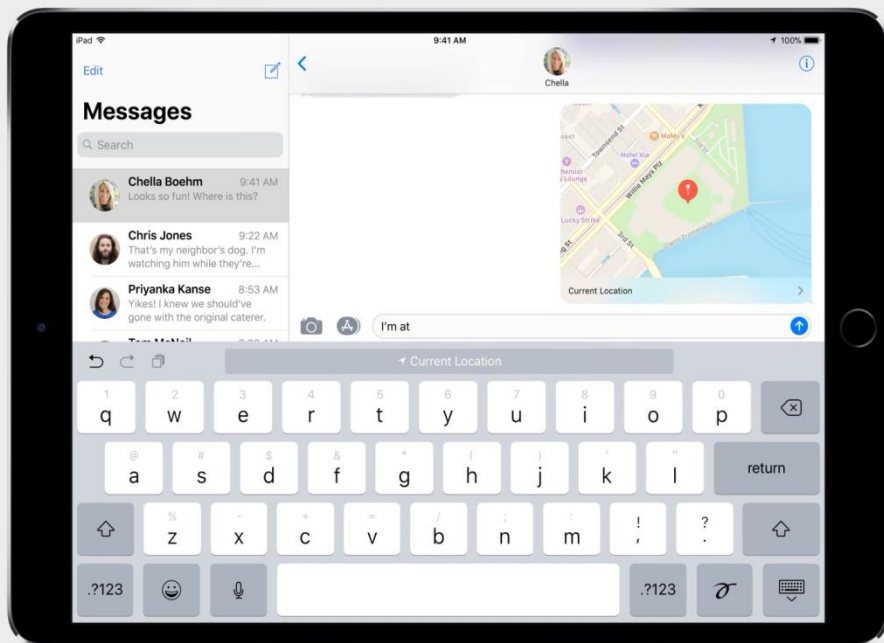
iPad

9:41 AM

100%

Edit

Messages

Search

Chella Boehm 9:41 AM
Looks so fun! Where is this?

Chris Jones 9:22 AM
That's my neighbor's dog. I'm watching him while they're...

Priyanka Kanse 8:53 AM
Yikes! I knew we should've gone with the original caterer.

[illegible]

Chella

Townsend St

MoMo's

Hotel Via

Willie Mays Plz

Lucky Strike

2nd St

Current Location

I'm at

Current Location

1 q
2 w
3 e
4 r
5 t
6 y
7 u
8 i
9 o
0 p

@ a
# s
$ d
& f
* g
( h
) j
' k
" l
return

% z
- x
+ c
= v
/ b
; n
: m
! ,
? .

.?123
.?123